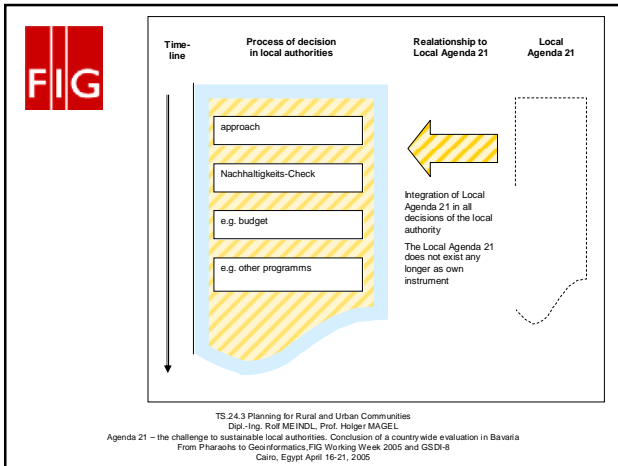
FIG

Time-line

Process of decision in local authorities

Realationship to Local Agenda 21

Local Agenda 21

approach

Nachhaltigkeits-Check

e.g. budget

e.g. other programms

Integration of Local Agenda 21 in all decisions of the local authority

The Local Agenda 21 does not exist any longer as own instrument

TS.24.3 Planning for Rural and Urban Communities
Dipl.-Ing. Rolf MEINDL, Prof. Holger MAGEL
Agenda 21 – the challenge to sustainable local authorities. Conclusion of a countrywide evaluation in Bavaria
From Pharaohs to Geoinformatics,FIG Working Week 2005 and GSDI-8
Cairo, Egypt April 16-21, 2005